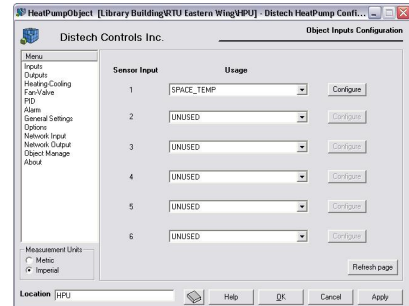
HeatPumpObject [Library Building\RTU Eastern Wing\HPU] - Distech HeatPump Confi...

Distech Controls Inc.

Object Inputs Configuration

Menu
Inputs
Outputs
Heating-Cooling
Fan-Valve
PID
Alarm
General Settings
Options
Network Input
Network Output
Object Manage
About

| Sensor Input | Usage | |
|---|---|---|
| 1 | SPACE_TEMP | Configure |
| 2 | UNUSED | Configure |
| 3 | UNUSED | Configure |
| 4 | UNUSED | Configure |
| 5 | UNUSED | Configure |
| 6 | UNUSED | Configure |

Measurement Units
Metric
Imperial

Refresh page

Location HPU

Help OK Cancel Apply